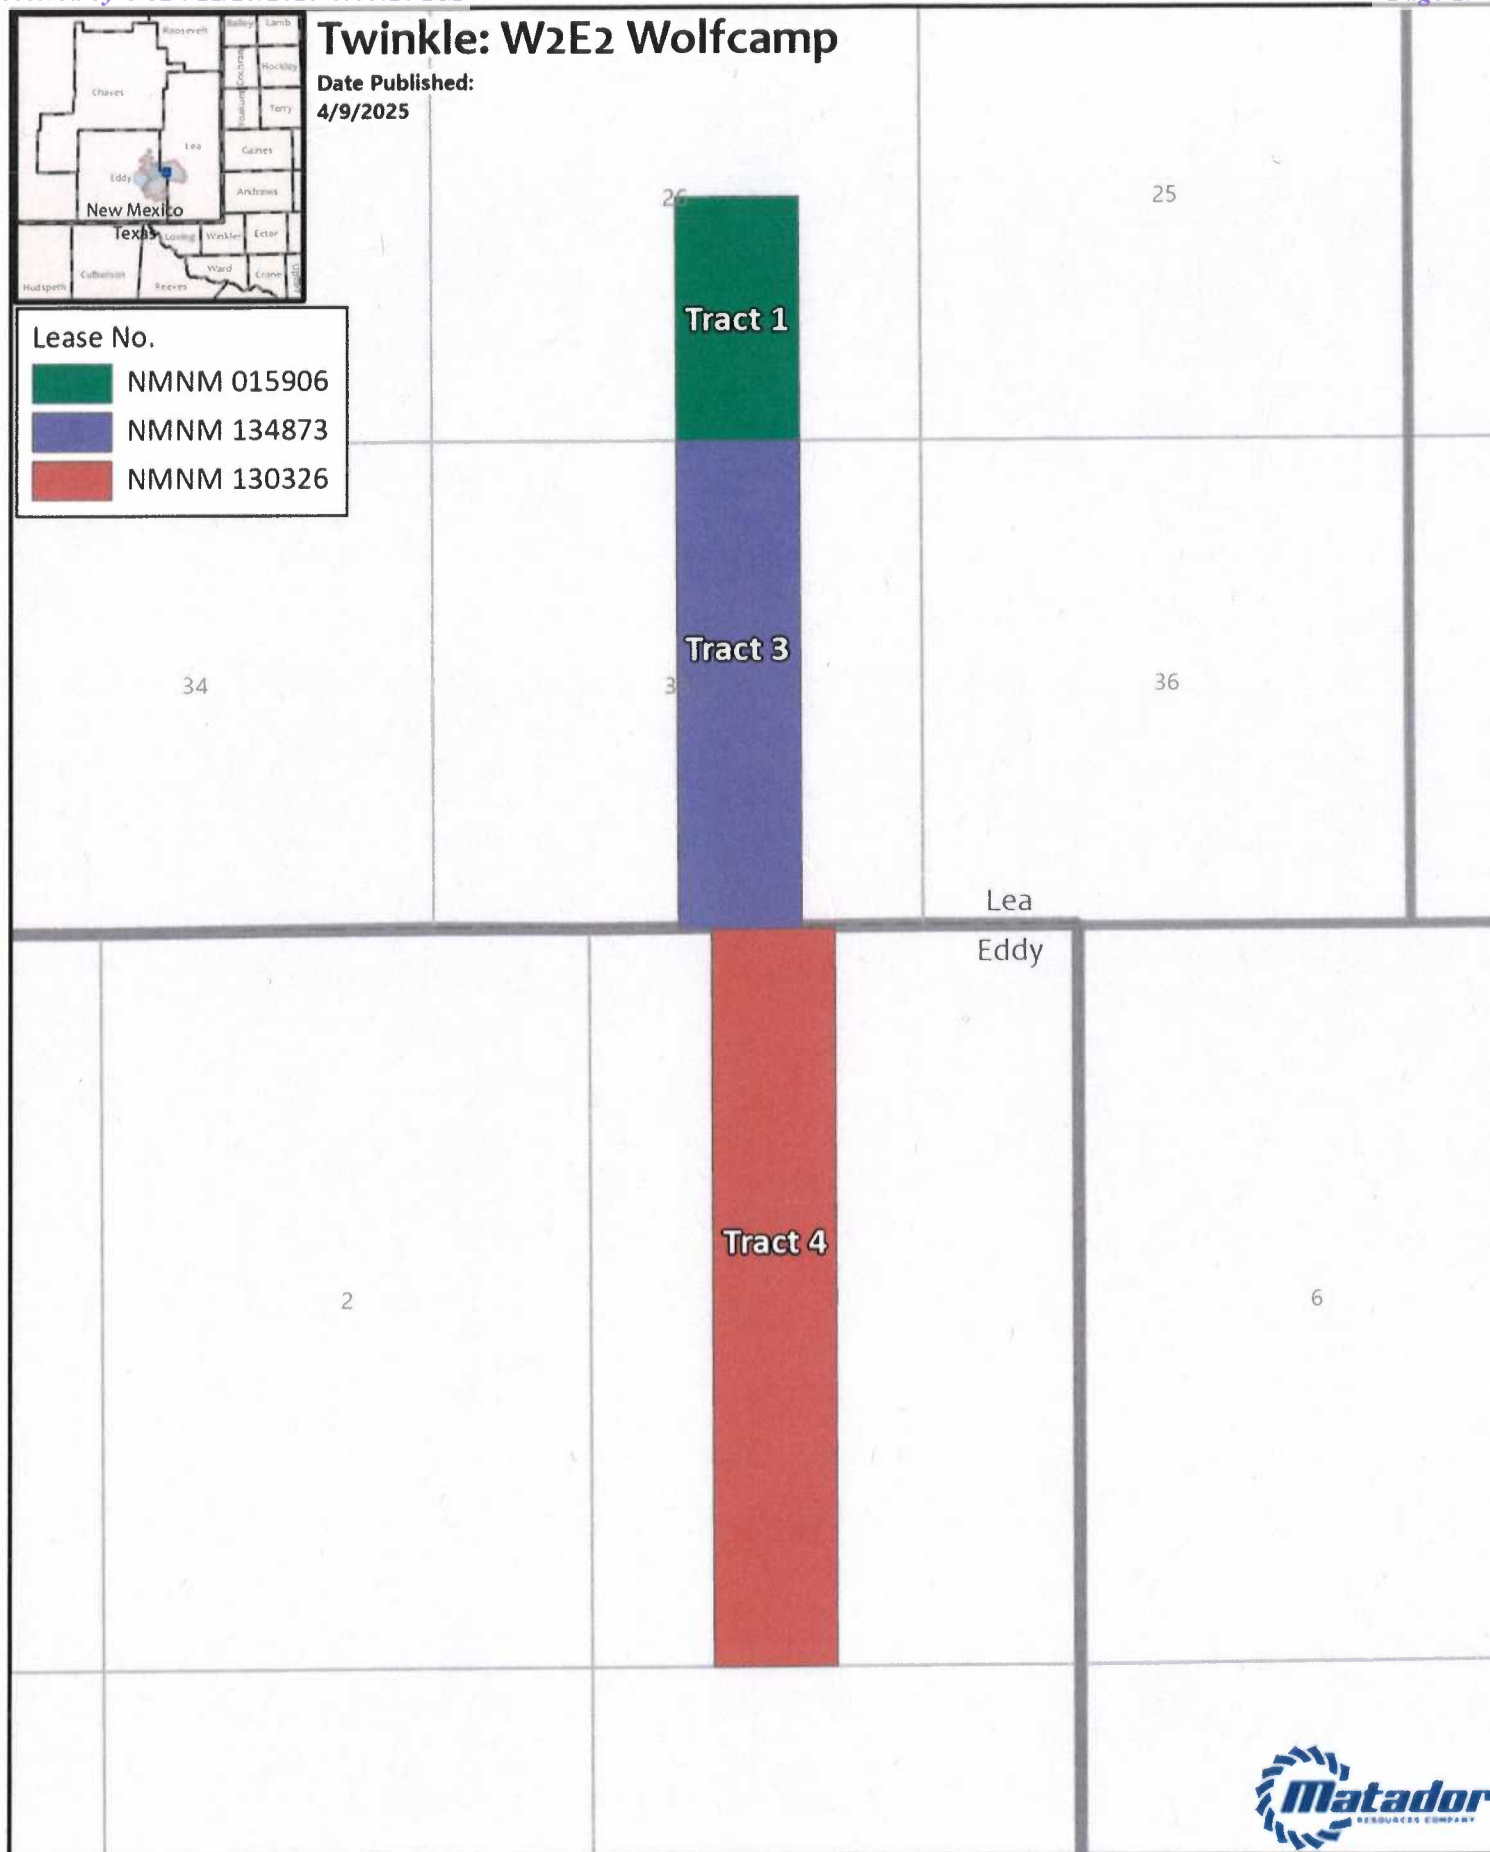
Roosevelt
Bailey
Lamb
Hockley
Cochran
Chaves
Yoakum
Terry
Lea
Gaines
Eddy
Andrews
New Mexico
Texas
Loving
Winkler
Ector
Ward
Culberson
Crane
Hudspeth
Reeves
Upton

Twinkle: W2E2 Wolfcamp
Date Published:
4/9/2025

Lease No.
NMNM 015906
NMNM 134873
NMNM 130326

26
25
Tract 1
Tract 3
34
35
36
Lea
Eddy
Tract 4
2
6

Matador
RESOURCES COMPANY